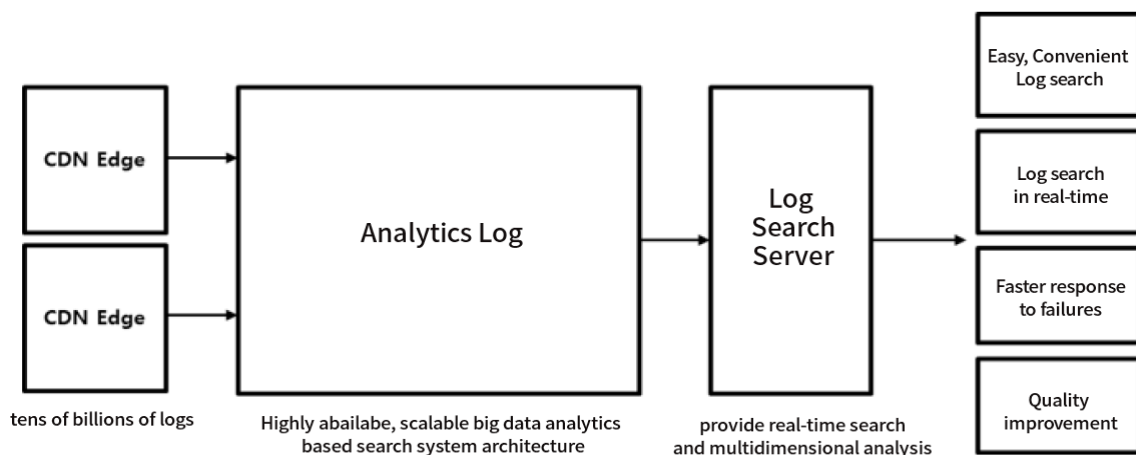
CDN Edge

CDN Edge

tens of billions of logs

Analytics Log

Highly abailabe, scalable big data analytics based search system architecture

Log Search Server

provide real-time search and multidimensional analysis

Easy, Convenient Log search

Log search in real-time

Faster response to failures

Quality improvement